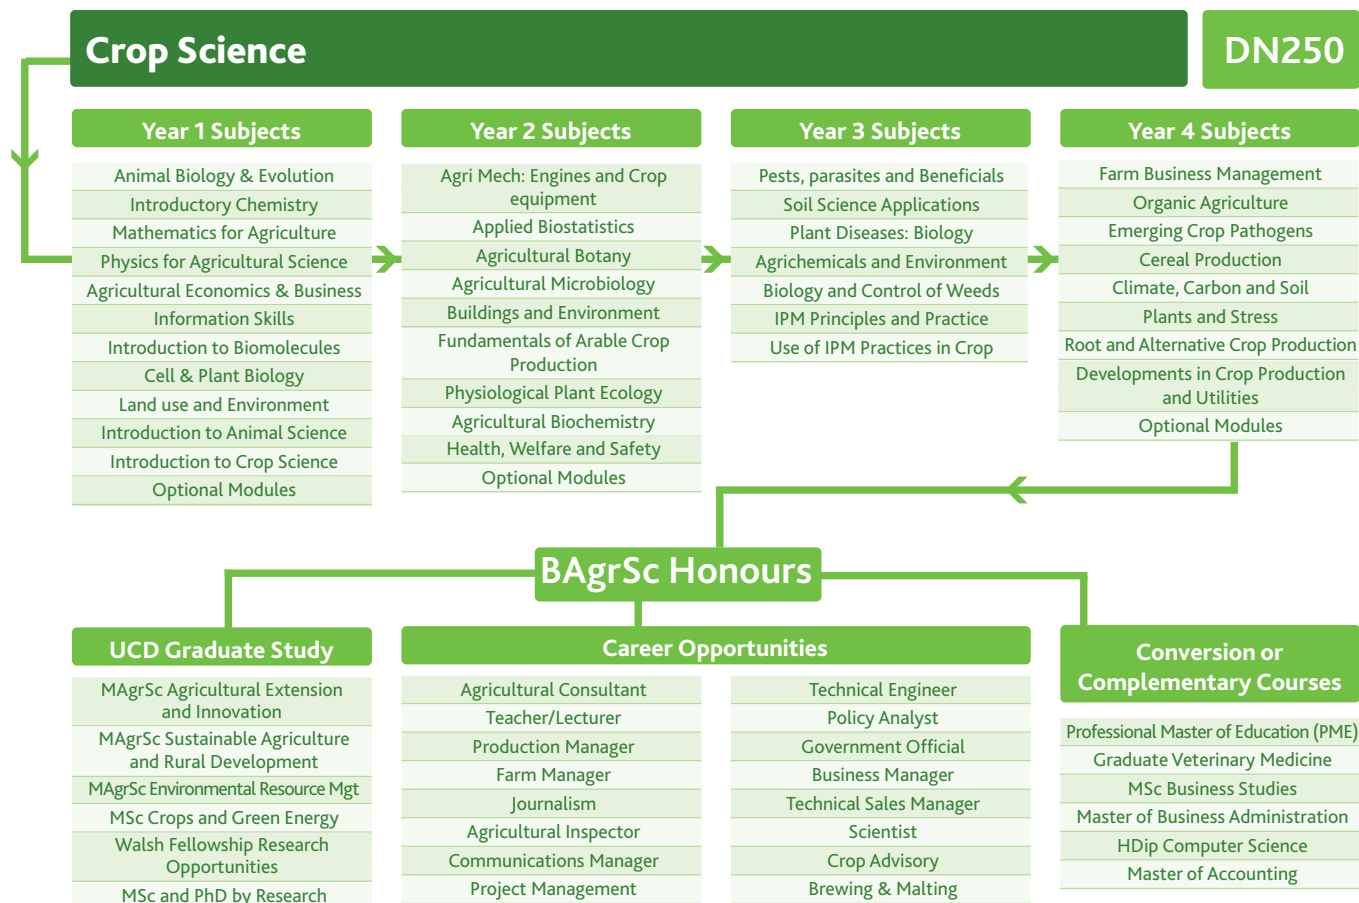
Crop Science

DN250

Year 1 Subjects

Animal Biology & Evolution
Introductory Chemistry
Mathematics for Agriculture
Physics for Agricultural Science
Agricultural Economics & Business
Information Skills
Introduction to Biomolecules
Cell & Plant Biology
Land use and Environment
Introduction to Animal Science
Introduction to Crop Science
Optional Modules

Year 2 Subjects

Agri Mech: Engines and Crop equipment
Applied Biostatistics
Agricultural Botany
Agricultural Microbiology
Buildings and Environment
Fundamentals of Arable Crop Production
Physiological Plant Ecology
Agricultural Biochemistry
Health, Welfare and Safety
Optional Modules

Year 3 Subjects

Pests, parasites and Beneficials
Soil Science Applications
Plant Diseases: Biology
Agrichemicals and Environment
Biology and Control of Weeds
IPM Principles and Practice
Use of IPM Practices in Crop

Year 4 Subjects

Farm Business Management
Organic Agriculture
Emerging Crop Pathogens
Cereal Production
Climate, Carbon and Soil
Plants and Stress
Root and Alternative Crop Production
Developments in Crop Production and Utilities
Optional Modules

BAgrSc Honours

UCD Graduate Study

MAgrSc Agricultural Extension and Innovation
MAgrSc Sustainable Agriculture and Rural Development
MAgrSc Environmental Resource Mgt
MSc Crops and Green Energy
Walsh Fellowship Research Opportunities
MSc and PhD by Research

Career Opportunities

Agricultural Consultant
Teacher/Lecturer
Production Manager
Farm Manager
Journalism
Agricultural Inspector
Communications Manager
Project Management

Technical Engineer
Policy Analyst
Government Official
Business Manager
Technical Sales Manager
Scientist
Crop Advisory
Brewing & Malting

Conversion or Complementary Courses

Professional Master of Education (PME)
Graduate Veterinary Medicine
MSc Business Studies
Master of Business Administration
HDip Computer Science
Master of Accounting